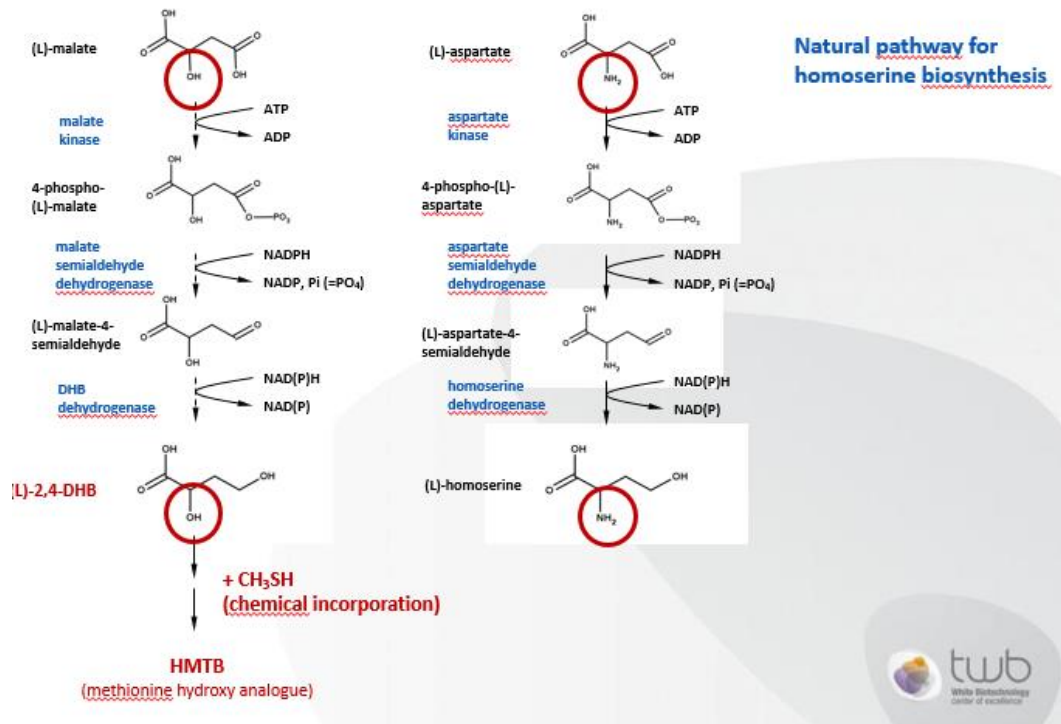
Natural pathway for homoserine biosynthesis

(L)-malate

malate kinase

ATP

ADP

4-phospho-(L)-malate

malate semialdehyde dehydrogenase

NADPH

NADP, Pi (=PO$_4$)

(L)-malate-4-semialdehyde

DHB dehydrogenase

NAD(P)H

NAD(P)

(L)-2,4-DHB

+ CH$_3$SH (chemical incorporation)

HMTB
(methionine hydroxy analogue)

(L)-aspartate

aspartate kinase

ATP

ADP

4-phospho-(L)-aspartate

aspartate semialdehyde dehydrogenase

NADPH

NADP, Pi (=PO$_4$)

(L)-aspartate-4-semialdehyde

homoserine dehydrogenase

NAD(P)H

NAD(P)

(L)-homoserine

OH
OH
OH
OH
NH$_2$
OH
NH$_2$
PO$_3$
PO$_3$
OH
NH$_2$
OH
OH
OH
OH
NH$_2$

twb
White Biotechnology center of excellence